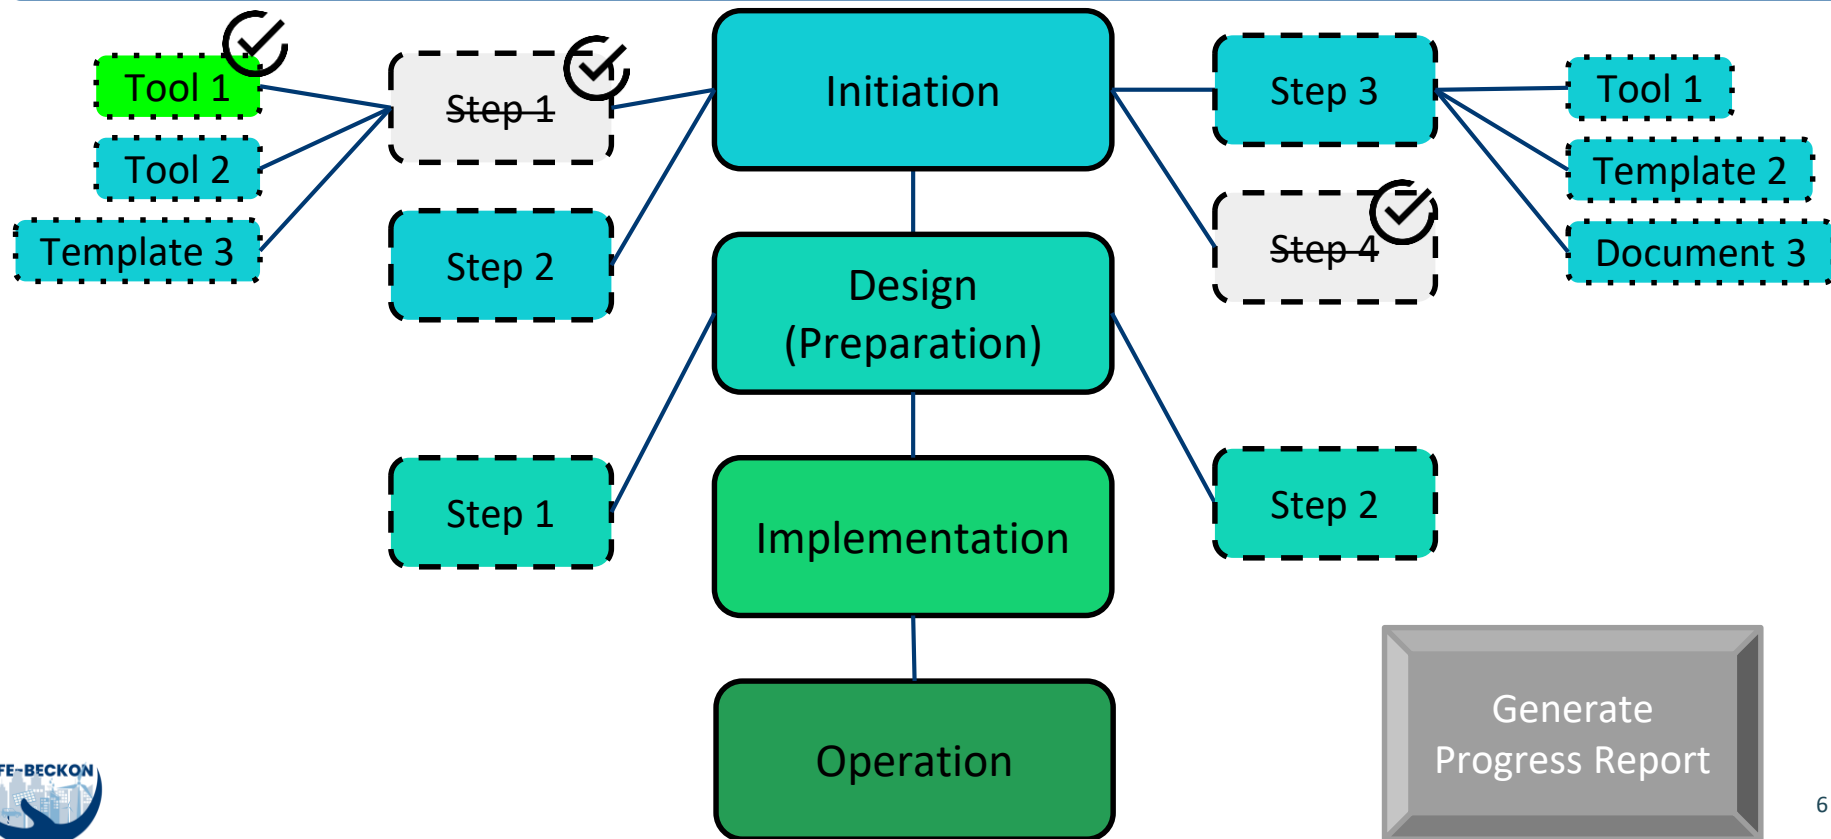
Tool 1

Tool 2

Template 3

~~Step 1~~

Step 2

Initiation

Step 3

~~Step 4~~

Tool 1

Template 2

Document 3

Design (Preparation)

Step 1

Step 2

Implementation

Operation

Generate Progress Report

FE-BECKON

6